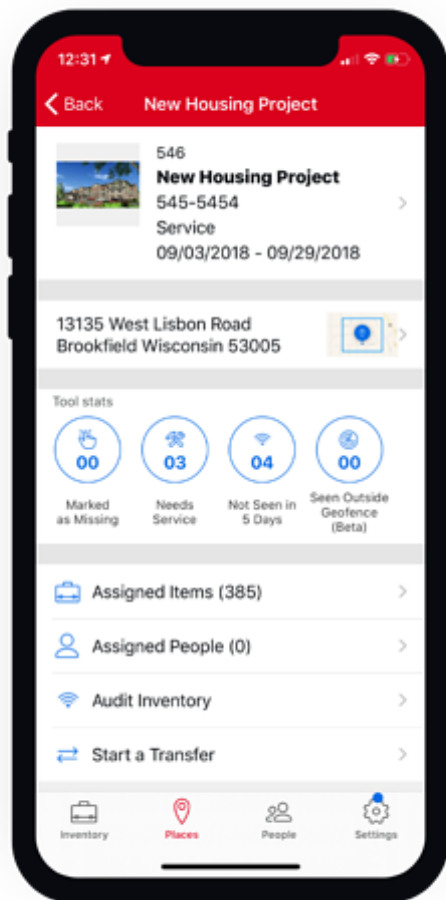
12:31

Back New Housing Project

546
New Housing Project
545-5454
Service
09/03/2018 - 09/29/2018

13135 West Lisbon Road
Brookfield Wisconsin 53005

Tool stats

00
Marked as Missing

03
Needs Service

04
Not Seen in 5 Days

00
Seen Outside Geofence (Beta)

Assigned Items (385)

Assigned People (0)

Audit Inventory

Start a Transfer

Inventory
Places
People
Settings